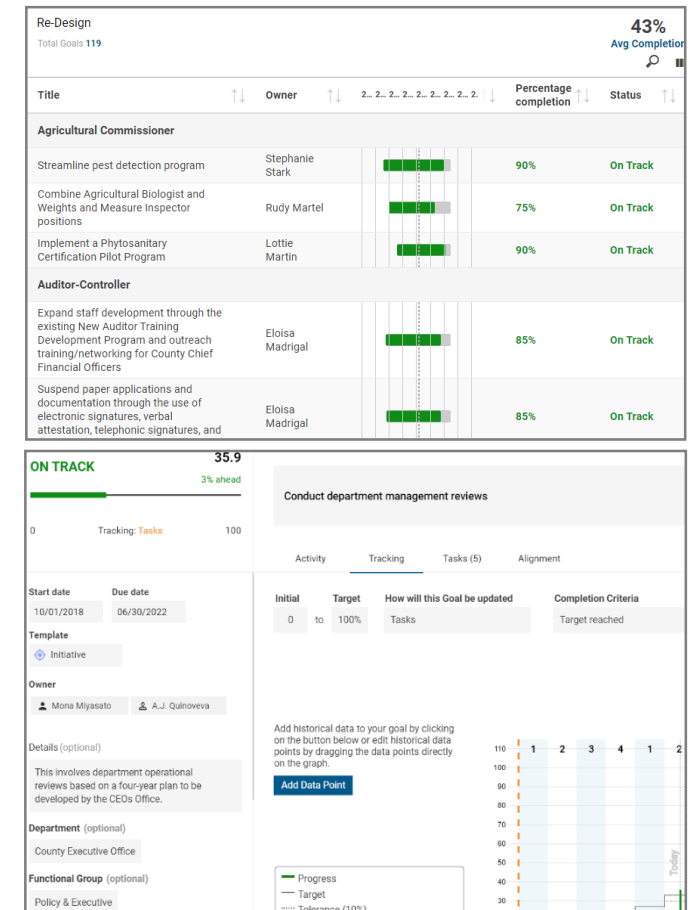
Re-Design
Total Goals 119

43%
Avg Completion

| Title | Owner | 2... 2... 2... 2... 2... 2... 2... 2... 2. | Percentage completion | Status |
|---|---|---|---|---|
| **Agricultural Commissioner** | | | | |
| Streamline pest detection program | Stephanie Stark | | 90% | On Track |
| Combine Agricultural Biologist and Weights and Measure Inspector positions | Rudy Martel | | 75% | On Track |
| Implement a Phytosanitary Certification Pilot Program | Lottie Martin | | 90% | On Track |
| **Auditor-Controller** | | | | |
| Expand staff development through the existing New Auditor Training Development Program and outreach training/networking for County Chief Financial Officers | Eloisa Madrigal | | 85% | On Track |
| Suspend paper applications and documentation through the use of electronic signatures, verbal attestation, telephonic signatures, and | Eloisa Madrigal | | 85% | On Track |

ON TRACK
35.9
3% ahead

0 Tracking: Tasks 100

Conduct department management reviews

Activity Tracking Tasks (5) Alignment

Start date
10/01/2018
Due date
06/30/2022

Template
Initiative

Owner
Mona Miyasato A.J. Quinoveva

Details (optional)
This involves department operational reviews based on a four-year plan to be developed by the CEOs Office.

Department (optional)
County Executive Office

Functional Group (optional)
Policy & Executive

Initial
0 to
Target
100%
How will this Goal be updated
Tasks
Completion Criteria
Target reached

Add historical data to your goal by clicking on the button below or edit historical data points by dragging the data points directly on the graph.

Add Data Point

110 100 90 80 70 60 50 40 30

1 2 3 4 1 2

Today

Progress
Target
Tolerance (10%)